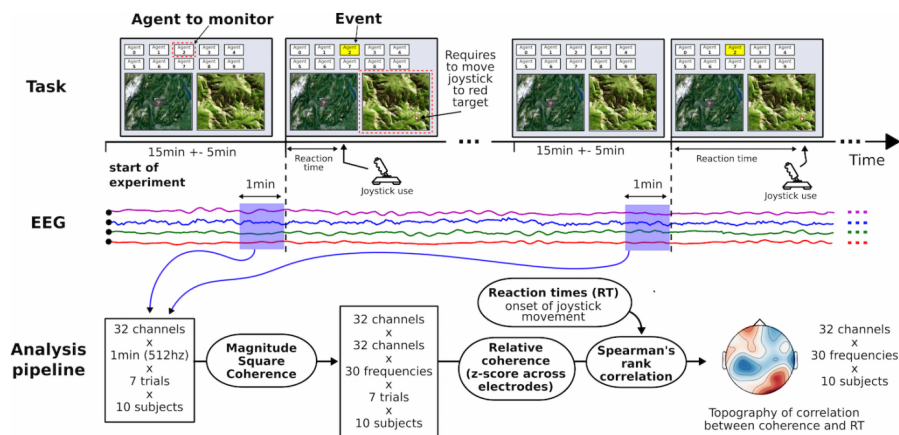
Agent to monitor

Event

Task

Agent 0 | Agent 1 | Agent 2 | Agent 3 | Agent 4
Agent 5 | Agent 6 | Agent 7 | Agent 8 | Agent 9

Requires to move joystick to red target

15min +- 5min

15min +- 5min

Time

start of experiment

Reaction time

Reaction time

Joystick use

Joystick use

1min

1min

EEG

Analysis pipeline

32 channels x 1min (512hz) x 7 trials x 10 subjects

Magnitude Square Coherence

32 channels x 32 channels x 30 frequencies x 7 trials x 10 subjects

Relative coherence (z-score across electrodes)

Reaction times (RT) onset of joystick movement

Spearman's rank correlation

32 channels x 30 frequencies x 10 subjects

Topography of correlation between coherence and RT